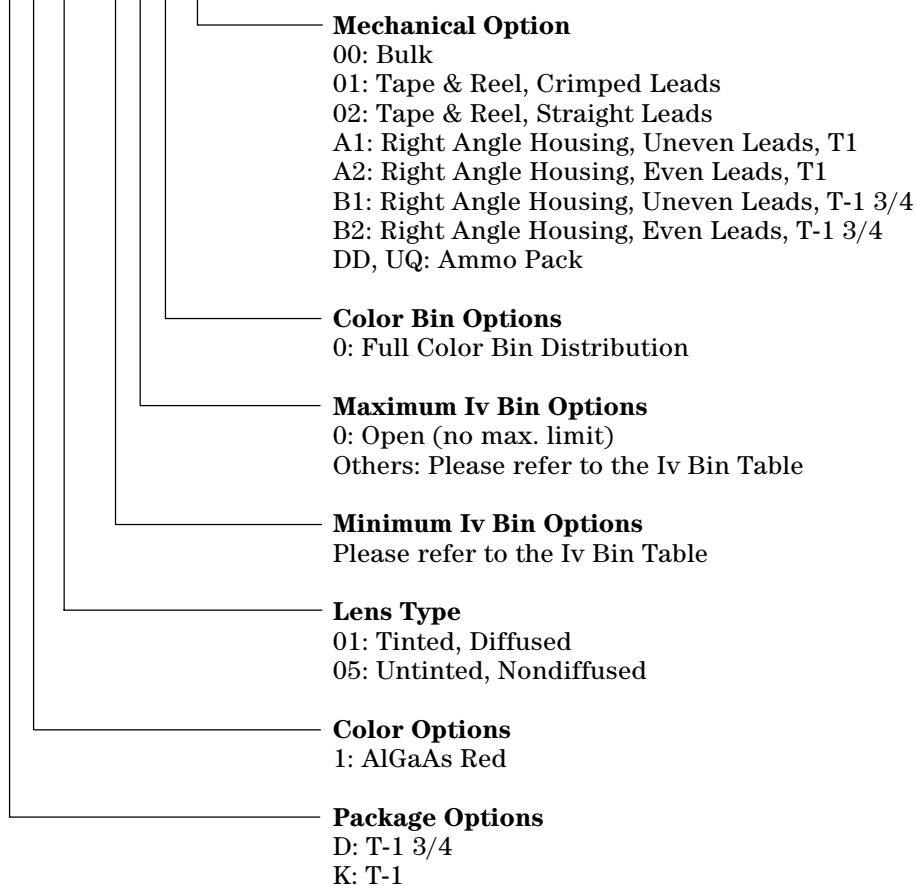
**Mechanical Option**
00: Bulk
01: Tape & Reel, Crimped Leads
02: Tape & Reel, Straight Leads
A1: Right Angle Housing, Uneven Leads, T1
A2: Right Angle Housing, Even Leads, T1
B1: Right Angle Housing, Uneven Leads, T-1 3/4
B2: Right Angle Housing, Even Leads, T-1 3/4
DD, UQ: Ammo Pack

**Color Bin Options**
0: Full Color Bin Distribution

**Maximum Iv Bin Options**
0: Open (no max. limit)
Others: Please refer to the Iv Bin Table

**Minimum Iv Bin Options**
Please refer to the Iv Bin Table

**Lens Type**
01: Tinted, Diffused
05: Untinted, Nondiffused

**Color Options**
1: AlGaAs Red

**Package Options**
D: T-1 3/4
K: T-1